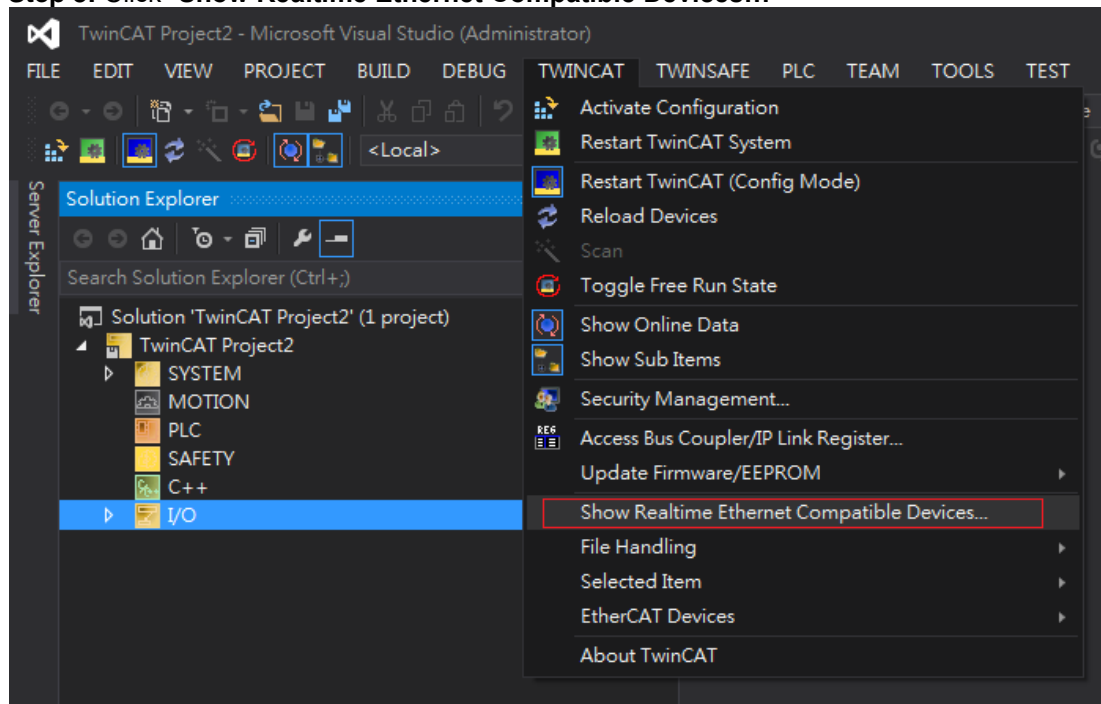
TwinCAT Project2 - Microsoft Visual Studio (Administrator)

FILE EDIT VIEW PROJECT BUILD DEBUG TWINCAT TWINSAFE PLC TEAM TOOLS TEST

<Local>

Server Explorer

Solution Explorer

Search Solution Explorer (Ctrl+;)

Solution 'TwinCAT Project2' (1 project)
TwinCAT Project2
SYSTEM
MOTION
PLC
SAFETY
C++
I/O

Activate Configuration
Restart TwinCAT System
Restart TwinCAT (Config Mode)
Reload Devices
Scan
Toggle Free Run State
Show Online Data
Show Sub Items
Security Management...
Access Bus Coupler/IP Link Register...
Update Firmware/EEPROM
Show Realtime Ethernet Compatible Devices...
File Handling
Selected Item
EtherCAT Devices
About TwinCAT